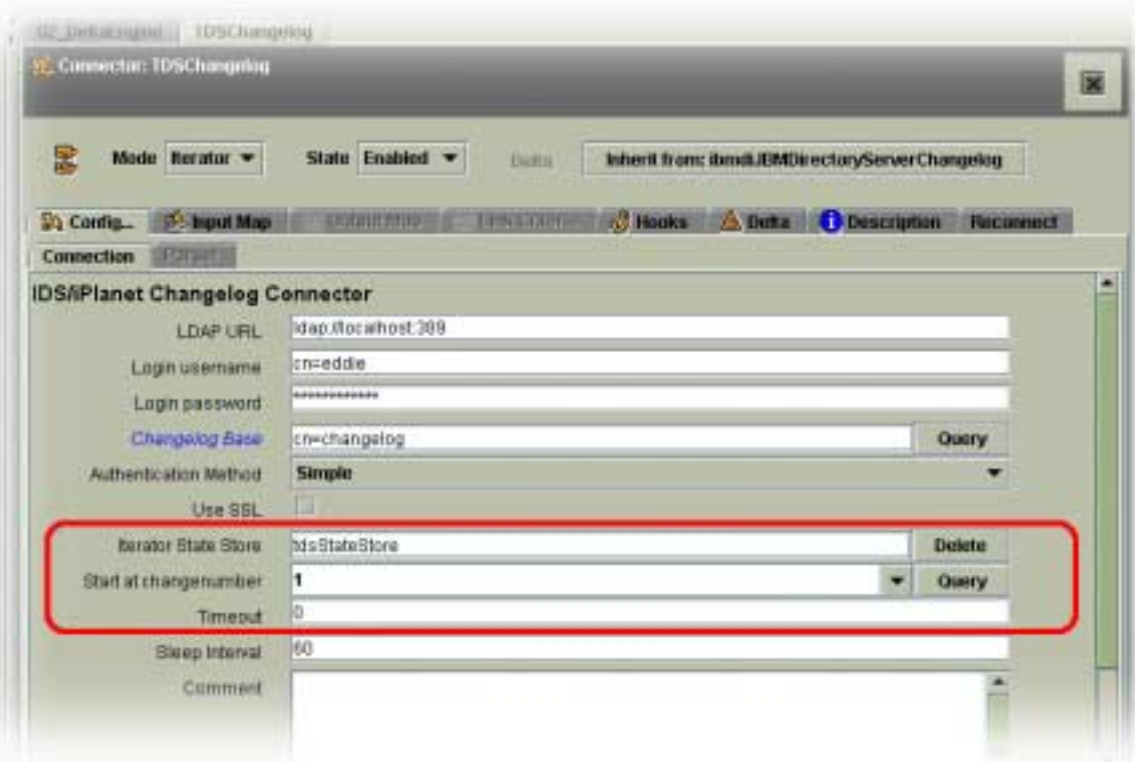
02_Deltatrigger | TDSChangelog

Connector: TDSChangelog

Mode Iterator

State Enabled

Delta

Inherit from: ibmdi.IBMDirectoryServerChangelog

Config... | Input Map | Output Map | Link Criteria | Hooks | Delta | Description | Reconnect

Connection | Parser

IDS/iPlanet Changelog Connector

LDAP URL ldap://localhost:389

Login username cn=eddie

Login password ************

Changelog Base cn=changelog Query

Authentication Method Simple

Use SSL

Iterator State Store tdsStateStore Delete

Start at changenumber 1 Query

Timeout 0

Sleep Interval 60

Comment